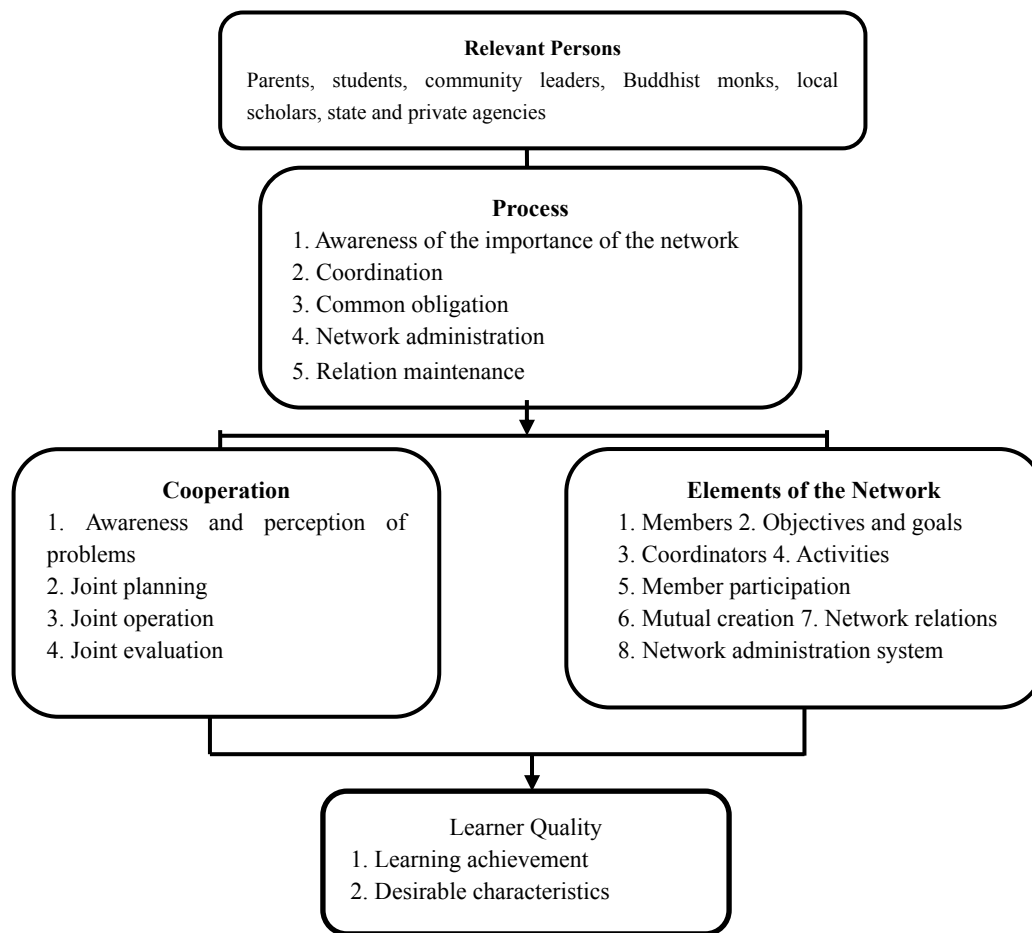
Relevant Persons
Parents, students, community leaders, Buddhist monks, local scholars, state and private agencies

Process
1. Awareness of the importance of the network
2. Coordination
3. Common obligation
4. Network administration
5. Relation maintenance

Cooperation
1. Awareness and perception of problems
2. Joint planning
3. Joint operation
4. Joint evaluation

Elements of the Network
1. Members 2. Objectives and goals
3. Coordinators 4. Activities
5. Member participation
6. Mutual creation 7. Network relations
8. Network administration system

Learner Quality
1. Learning achievement
2. Desirable characteristics